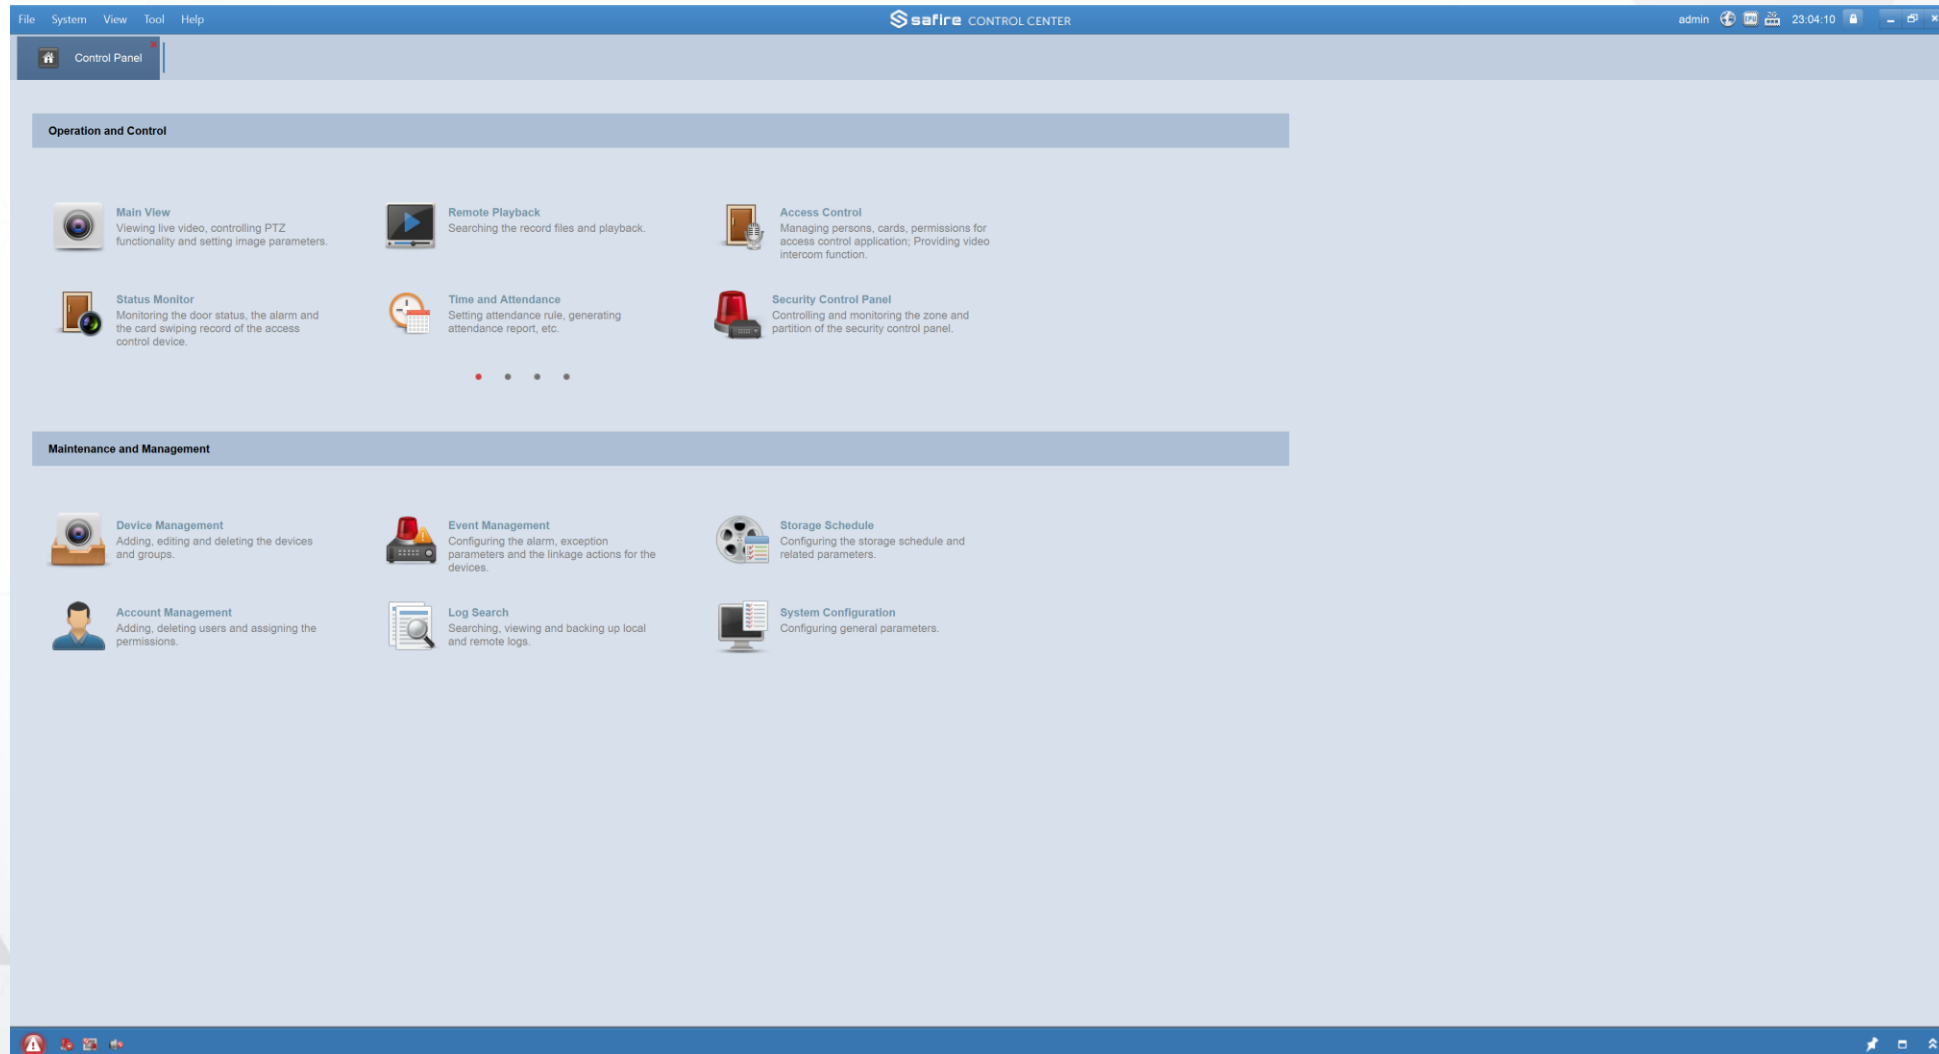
File System View Tool Help

safire CONTROL CENTER

admin 23:04:10

Control Panel

Operation and Control

Main View
Viewing live video, controlling PTZ functionality and setting image parameters.

Remote Playback
Searching the record files and playback.

Access Control
Managing persons, cards, permissions for access control application; Providing video intercom function.

Status Monitor
Monitoring the door status, the alarm and the card swiping record of the access control device.

Time and Attendance
Setting attendance rule, generating attendance report, etc.

Security Control Panel
Controlling and monitoring the zone and partition of the security control panel.

Maintenance and Management

Device Management
Adding, editing and deleting the devices and groups.

Event Management
Configuring the alarm, exception parameters and the linkage actions for the devices.

Storage Schedule
Configuring the storage schedule and related parameters.

Account Management
Adding, deleting users and assigning the permissions.

Log Search
Searching, viewing and backing up local and remote logs.

System Configuration
Configuring general parameters.